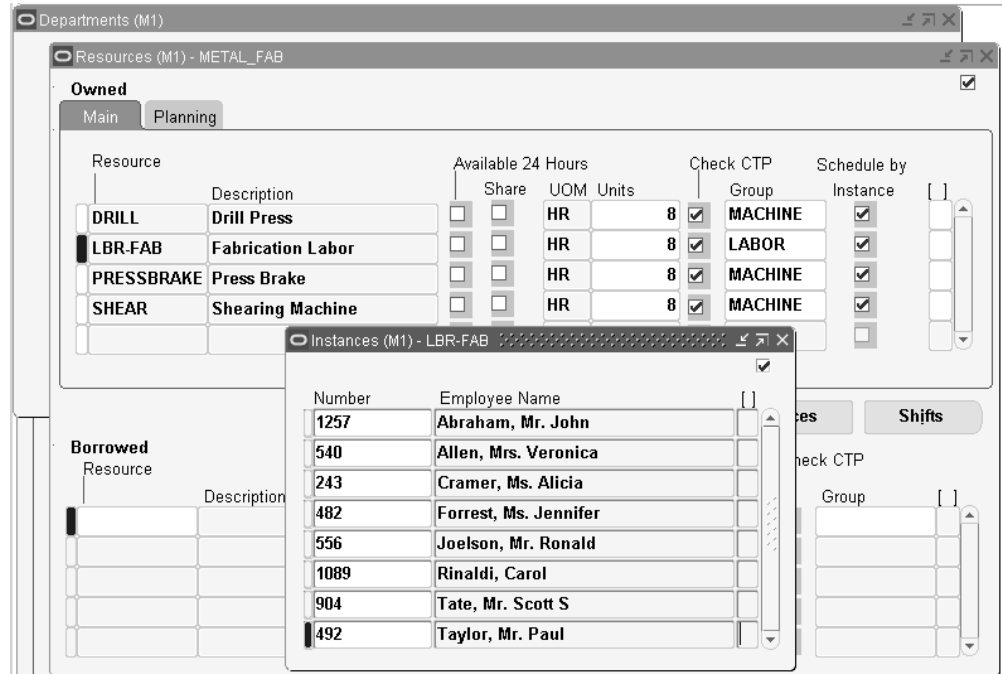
Departments (M1)

Resources (M1) - METAL_FAB

Owned

Main | Planning

| Resource | Description | Available 24 Hours | Share | UOM | Units | Check CTP | Group | Schedule by Instance | [ ] |
|---|---|---|---|---|---|---|---|---|---|
| DRILL | Drill Press | ☐ | ☐ | HR | 8 | ☑ | MACHINE | ☑ | |
| LBR-FAB | Fabrication Labor | ☐ | ☐ | HR | 8 | ☑ | LABOR | ☑ | |
| PRESSBRAKE | Press Brake | ☐ | ☐ | HR | 8 | ☑ | MACHINE | ☑ | |
| SHEAR | Shearing Machine | ☐ | ☐ | HR | 8 | ☑ | MACHINE | ☑ | |

ces | Shifts

Borrowed

Resource | Description | heck CTP | Group | [ ]

Instances (M1) - LBR-FAB

| Number | Employee Name | [ ] |
|---|---|---|
| 1257 | Abraham, Mr. John | |
| 540 | Allen, Mrs. Veronica | |
| 243 | Cramer, Ms. Alicia | |
| 482 | Forrest, Ms. Jennifer | |
| 556 | Joelson, Mr. Ronald | |
| 1089 | Rinaldi, Carol | |
| 904 | Tate, Mr. Scott S | |
| 492 | Taylor, Mr. Paul | |